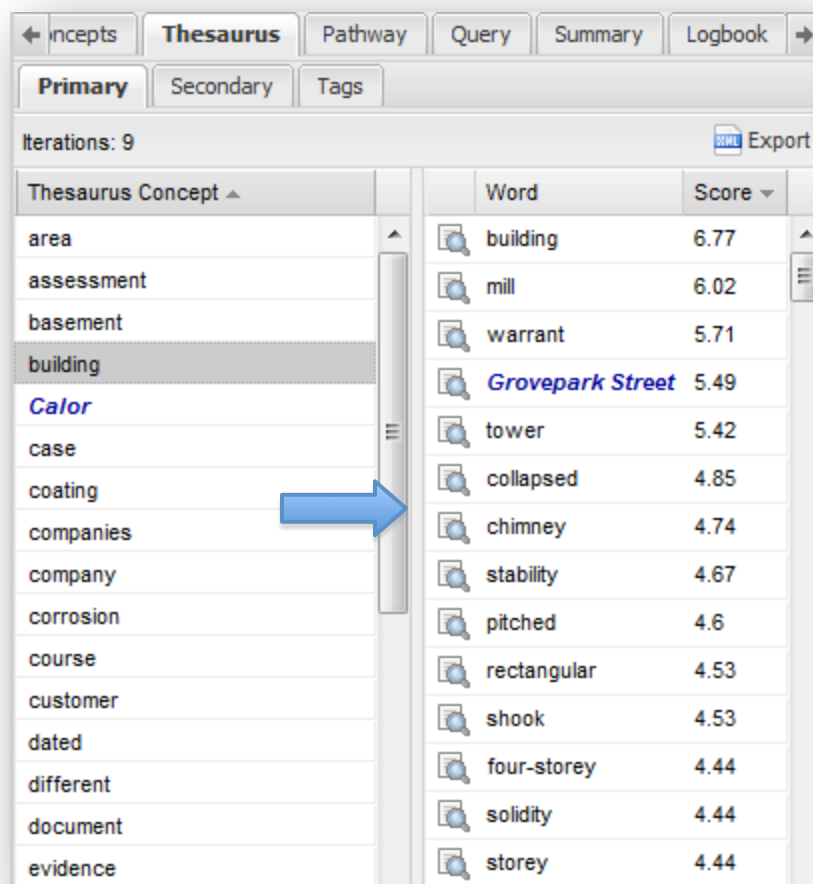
oncepts Thesaurus Pathway Query Summary Logbook

Primary Secondary Tags

Iterations: 9

Export

| Thesaurus Concept |
|---|
| area |
| assessment |
| basement |
| building |
| Calor |
| case |
| coating |
| companies |
| company |
| corrosion |
| course |
| customer |
| dated |
| different |
| document |
| evidence |

| Word | Score |
|---|---|
| building | 6.77 |
| mill | 6.02 |
| warrant | 5.71 |
| Grovepark Street | 5.49 |
| tower | 5.42 |
| collapsed | 4.85 |
| chimney | 4.74 |
| stability | 4.67 |
| pitched | 4.6 |
| rectangular | 4.53 |
| shook | 4.53 |
| four-storey | 4.44 |
| solidity | 4.44 |
| storey | 4.44 |